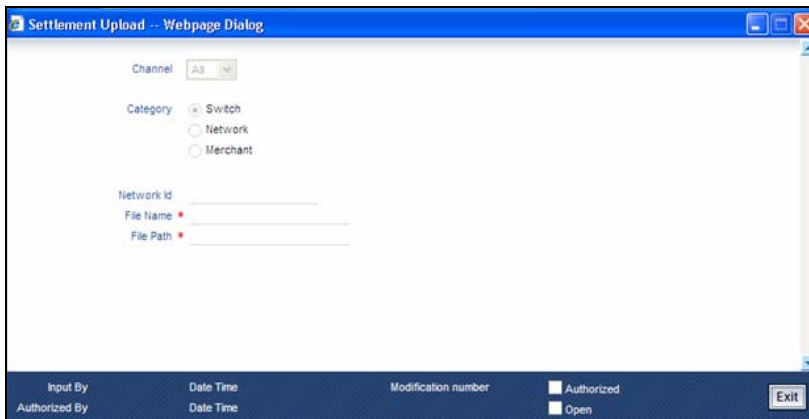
Settlement Upload -- Webpage Dialog

Channel All

Category Switch
Network
Merchant

Network Id
File Name *
File Path *

Input By
Authorized By
Date Time
Date Time
Modification number
Authorized
Open
Exit